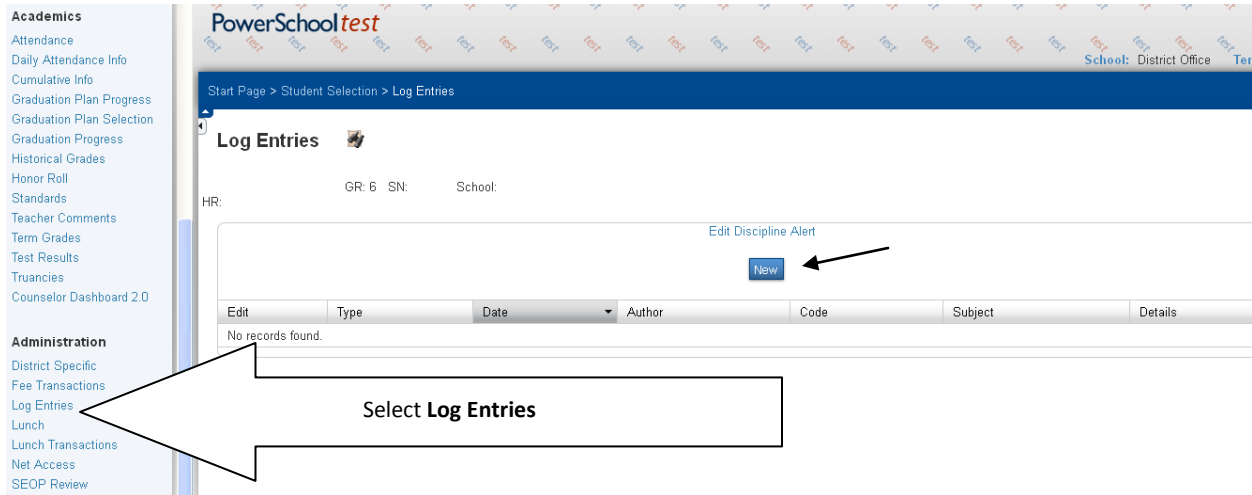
Academics
Attendance
Daily Attendance Info
Cumulative Info
Graduation Plan Progress
Graduation Plan Selection
Graduation Progress
Historical Grades
Honor Roll
Standards
Teacher Comments
Term Grades
Test Results
Truancies
Counselor Dashboard 2.0

Administration
District Specific
Fee Transactions
Log Entries
Lunch
Lunch Transactions
Net Access
SEOP Review

PowerSchool test

School: District Office Ter

Start Page > Student Selection > Log Entries

Log Entries

GR: 6 SN: School:
HR:

Edit Discipline Alert

New

| Edit | Type | Date | Author | Code | Subject | Details |
|---|---|---|---|---|---|---|
| No records found. | | | | | | |

Select **Log Entries**